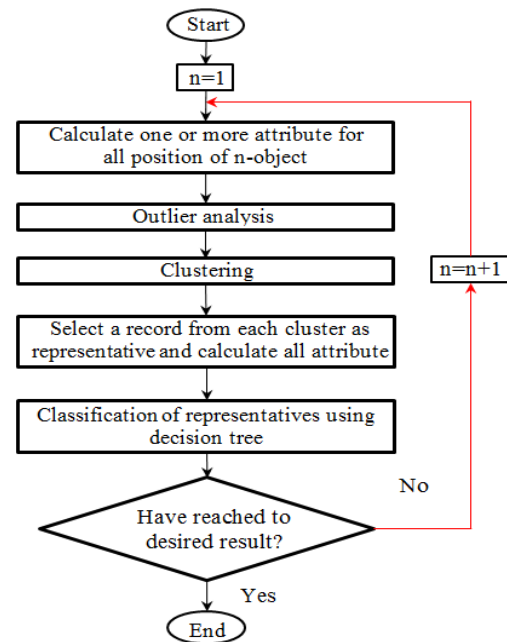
Start

n=1

Calculate one or more attribute for all position of n-object

Outlier analysis

Clustering

n=n+1

Select a record from each cluster as representative and calculate all attribute

Classification of representatives using decision tree

No

Have reached to desired result?

Yes

End